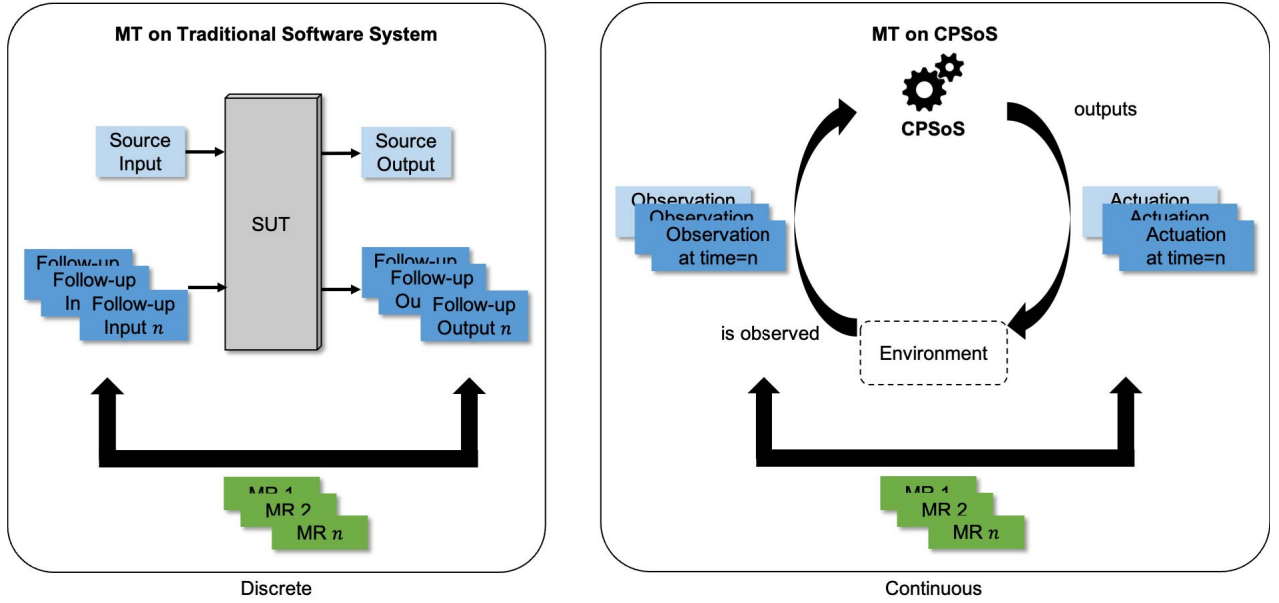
MT on Traditional Software System

Source Input

SUT

Source Output

Follow-up
Follow-up
In
Follow-up Input $n$

Follow-up
Follow-up
Ou
Follow-up Output $n$

MR 1
MR 2
MR $n$

Discrete

MT on CPSoS

CPSoS

outputs

Observation
Observation
Observation at time=n

Actuation
Actuation
Actuation at time=n

is observed

Environment

MR 1
MR 2
MR $n$

Continuous